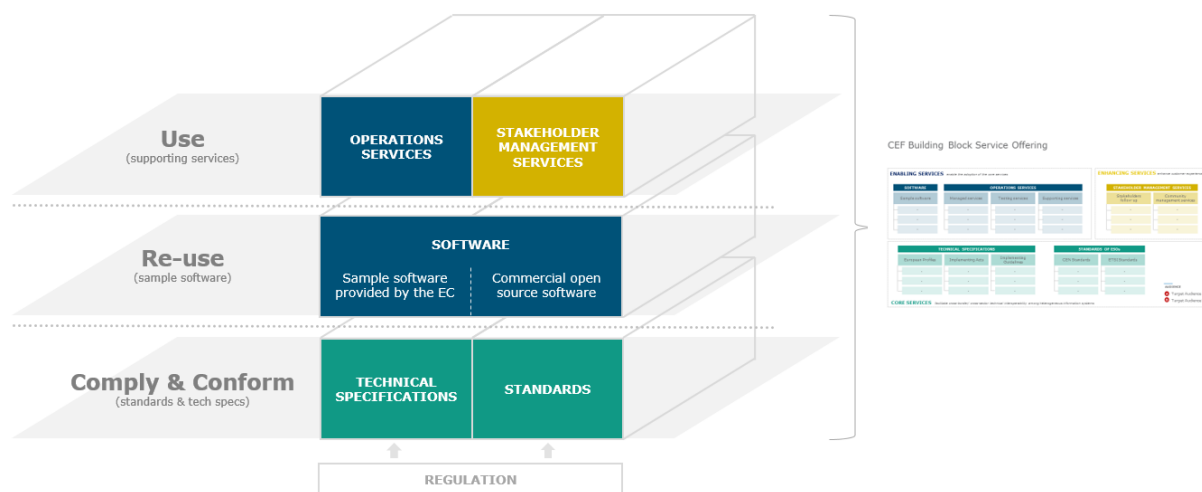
Use
(supporting services)

OPERATIONS SERVICES

STAKEHOLDER MANAGEMENT SERVICES

Re-use
(sample software)

SOFTWARE

Sample software provided by the EC

Commercial open source software

Comply & Conform
(standards & tech specs)

TECHNICAL SPECIFICATIONS

STANDARDS

REGULATION

CEF Building Block Service Offering

ENABLING SERVICES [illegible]

SOFTWARE

OPERATIONS SERVICES

ENHANCING SERVICES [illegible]

STAKEHOLDER MANAGEMENT SERVICES

TECHNICAL SPECIFICATIONS

STANDARDS OF ESOs

CORE SERVICES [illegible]

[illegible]